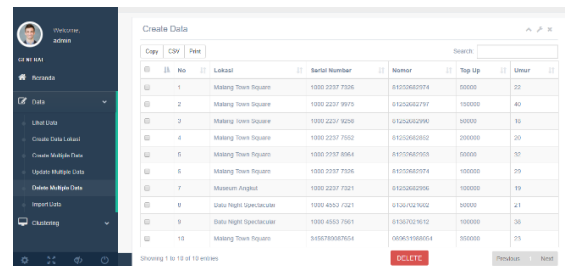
Welcome,
admin

GENERAL

Beranda

Data

Lihat Data

Create Data Lokasi

Create Multiple Data

Update Multiple Data

Delete Multiple Data

Import Data

Clustering

Create Data

Copy CSV Print

Search:

| | No | Lokasi | Serial Number | Nomor | Top Up | Umur |
|---|---|---|---|---|---|---|
| | 1 | Malang Town Square | 1000 2237 7326 | 81250862974 | 50000 | 22 |
| | 2 | Malang Town Square | 1000 2237 9975 | 81250862797 | 150000 | 40 |
| | 3 | Malang Town Square | 1000 2237 9258 | 81250862990 | 50000 | 16 |
| | 4 | Malang Town Square | 1000 2237 7502 | 81250862952 | 200000 | 20 |
| | 5 | Malang Town Square | 1000 2237 8964 | 81250862953 | 50000 | 32 |
| | 6 | Malang Town Square | 1000 2237 7326 | 81250862974 | 100000 | 29 |
| | 7 | Museum Angkot | 1000 2237 7321 | 81250862986 | 100000 | 19 |
| | 8 | Batu Night Spectacular | 1000 4563 7321 | 81307627662 | 50000 | 21 |
| | 9 | Batu Night Spectacular | 1000 4563 7961 | 81307627612 | 100000 | 30 |
| | 10 | Malang Town Square | 5456780087654 | 089631966654 | 500000 | 25 |

Showing 1 to 10 of 10 entries

DELETE

Previous 1 Next